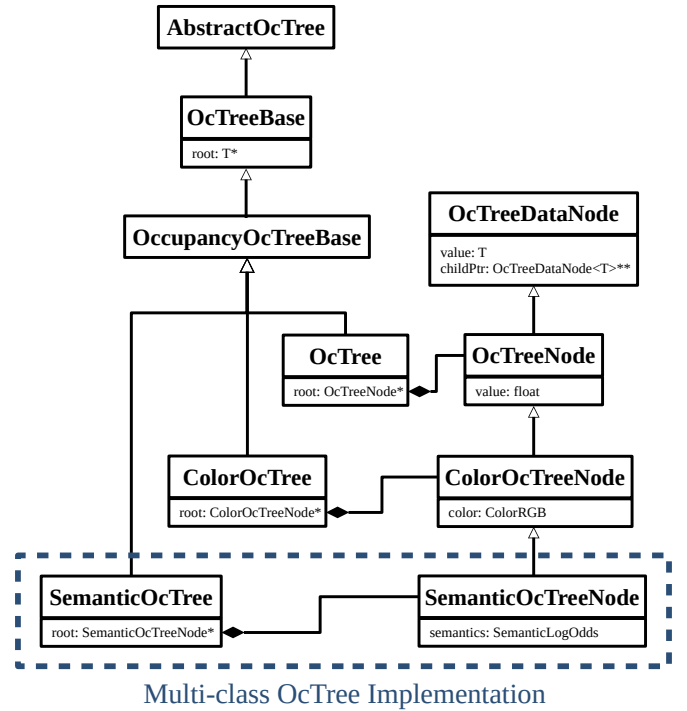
AbstractOcTree

OcTreeBase
root: T*

OccupancyOcTreeBase

OcTreeDataNode
value: T
childPtr: OcTreeDataNode<T>**

OcTree
root: OcTreeNode*

OcTreeNode
value: float

ColorOcTree
root: ColorOcTreeNode*

ColorOcTreeNode
color: ColorRGB

SemanticOcTree
root: SemanticOcTreeNode*

SemanticOcTreeNode
semantics: SemanticLogOdds

Multi-class OcTree Implementation